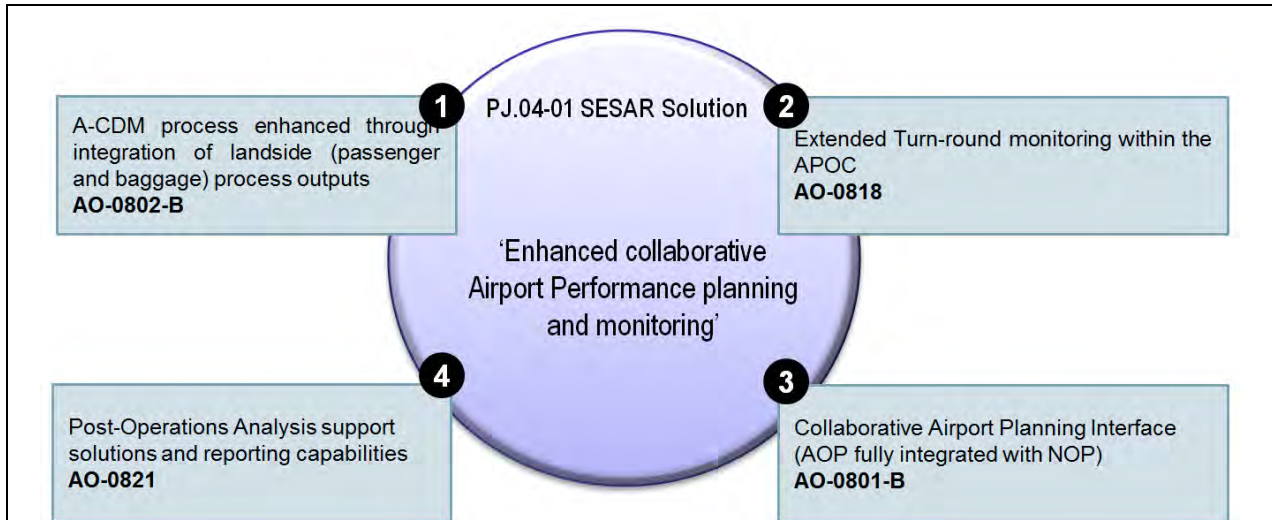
1

A-CDM process enhanced through integration of landside (passenger and baggage) process outputs
**AO-0802-B**

PJ.04-01 SESAR Solution

2

Extended Turn-round monitoring within the APOC
**AO-0818**

'Enhanced collaborative Airport Performance planning and monitoring'

4

Post-Operations Analysis support solutions and reporting capabilities
**AO-0821**

3

Collaborative Airport Planning Interface (AOP fully integrated with NOP)
**AO-0801-B**